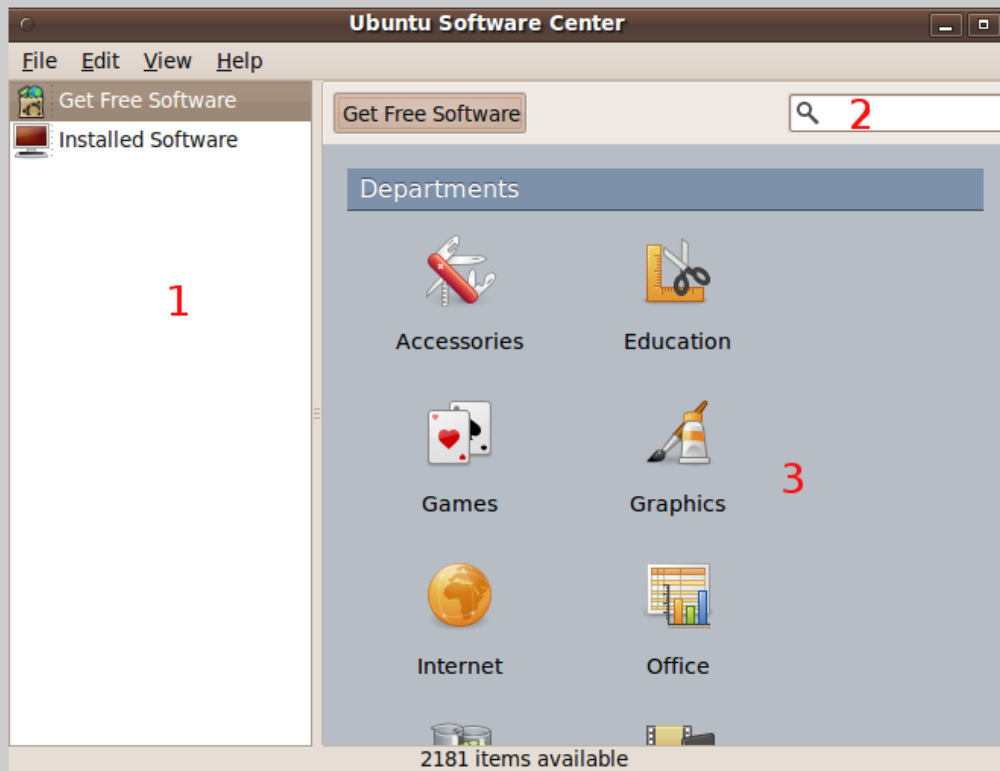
Ubuntu Software Center

File Edit View Help

Get Free Software

Installed Software

1

Get Free Software

2

Departments

Accessories

Education

Games

Graphics

3

Internet

Office

2181 items available